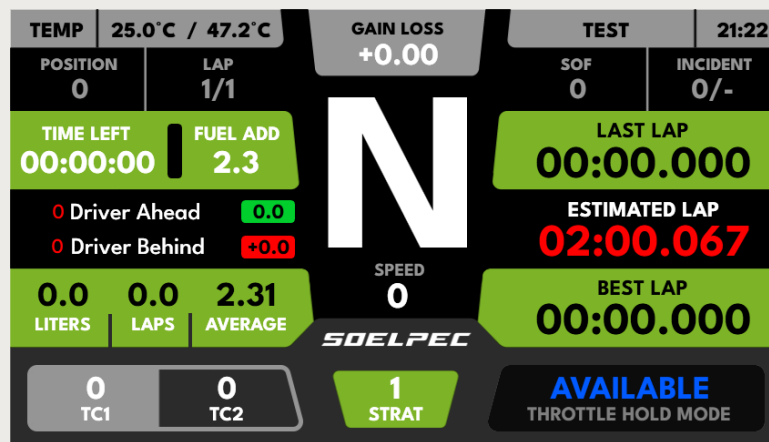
TEMP 25.0°C / 47.2°C

GAIN LOSS
+0.00

TEST 21:22

POSITION
0

LAP
1/1

SOF
0

INCIDENT
0/-

TIME LEFT
00:00:00

FUEL ADD
2.3

N

LAST LAP
00:00.000

0 Driver Ahead 0.0

0 Driver Behind +0.0

ESTIMATED LAP
02:00.067

SPEED
0

0.0
LITERS

0.0
LAPS

2.31
AVERAGE

BEST LAP
00:00.000

SOELPEC

0
TC1

0
TC2

1
STRAT

AVAILABLE
THROTTLE HOLD MODE